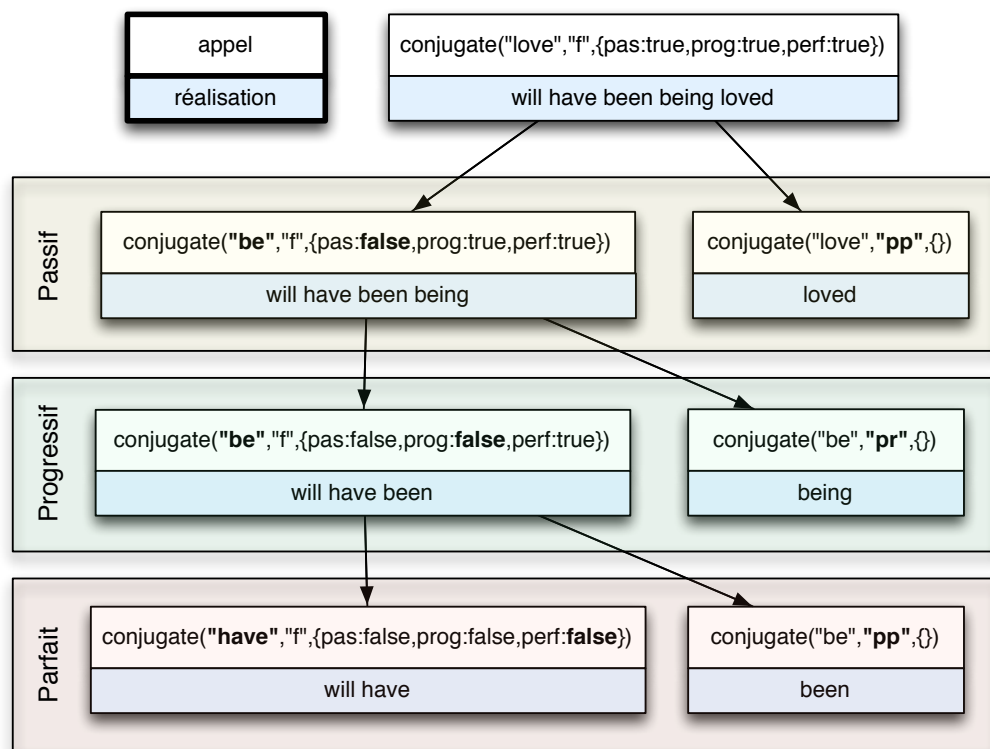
appel

réalisation

conjugate("love","f",{pas:true,prog:true,perf:true})

will have been being loved

Passif

conjugate("be","f",{pas:false,prog:true,perf:true})

will have been being

conjugate("love","pp",{})

loved

Progressif

conjugate("be","f",{pas:false,prog:false,perf:true})

will have been

conjugate("be","pr",{})

being

Parfait

conjugate("have","f",{pas:false,prog:false,perf:false})

will have

conjugate("be","pp",{})

been